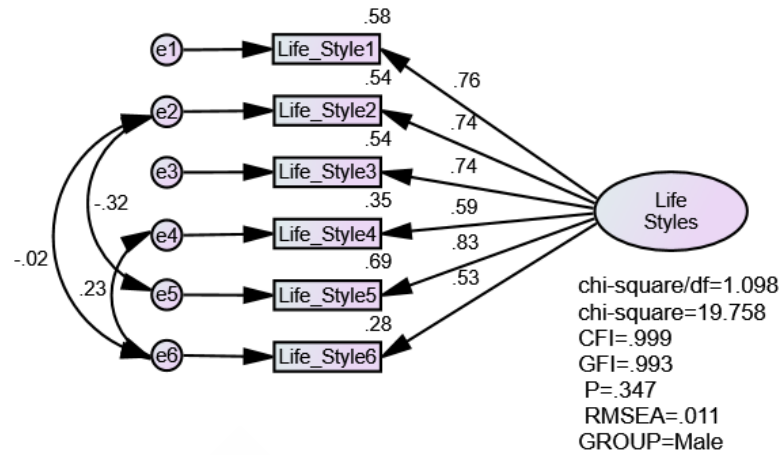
.58
e1
Life_Style1
.76
.54
e2
Life_Style2
.74
.54
e3
Life_Style3
.74
-.32
.35
.59
Life
Styles
e4
Life_Style4
.83
-.02
.69
.53
.23
e5
Life_Style5
.28
e6
Life_Style6

chi-square/df=1.098
chi-square=19.758
CFI=.999
GFI=.993
P=.347
RMSEA=.011
GROUP=Male